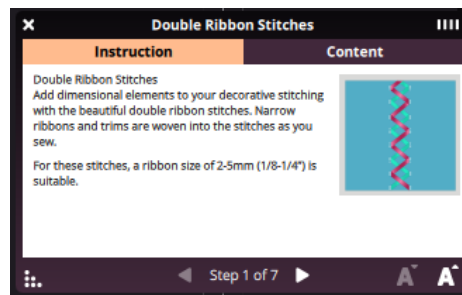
Double Ribbon Stitches

Instruction

Content

Double Ribbon Stitches
Add dimensional elements to your decorative stitching with the beautiful double ribbon stitches. Narrow ribbons and trims are woven into the stitches as you sew.

For these stitches, a ribbon size of 2-5mm (1/8-1/4") is suitable.

Step 1 of 7